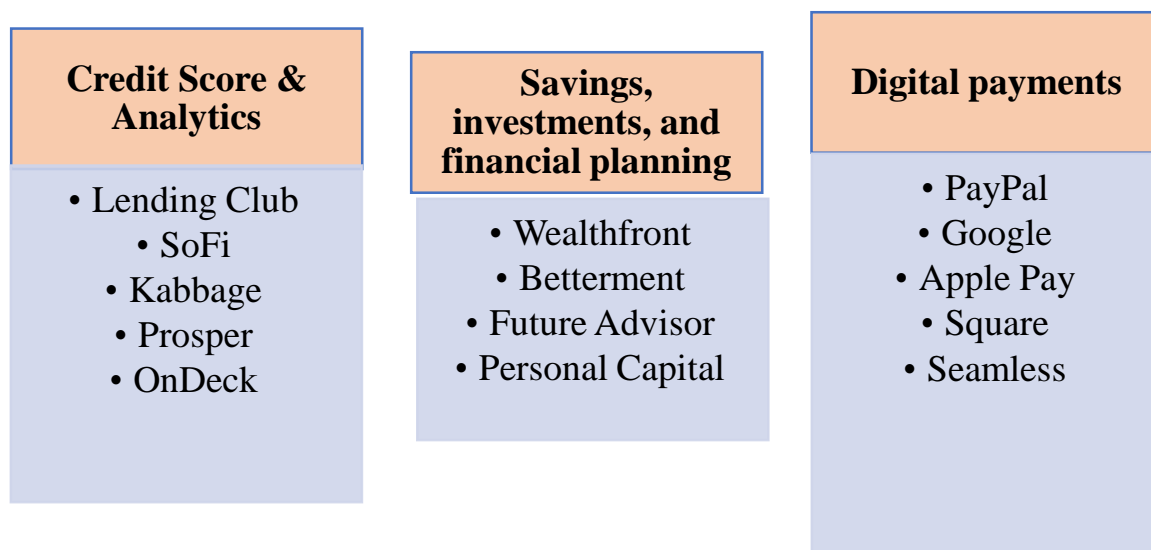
Credit Score & Analytics

• Lending Club
• SoFi
• Kabbage
• Prosper
• OnDeck

Savings, investments, and financial planning

• Wealthfront
• Betterment
• Future Advisor
• Personal Capital

Digital payments

• PayPal
• Google
• Apple Pay
• Square
• Seamless